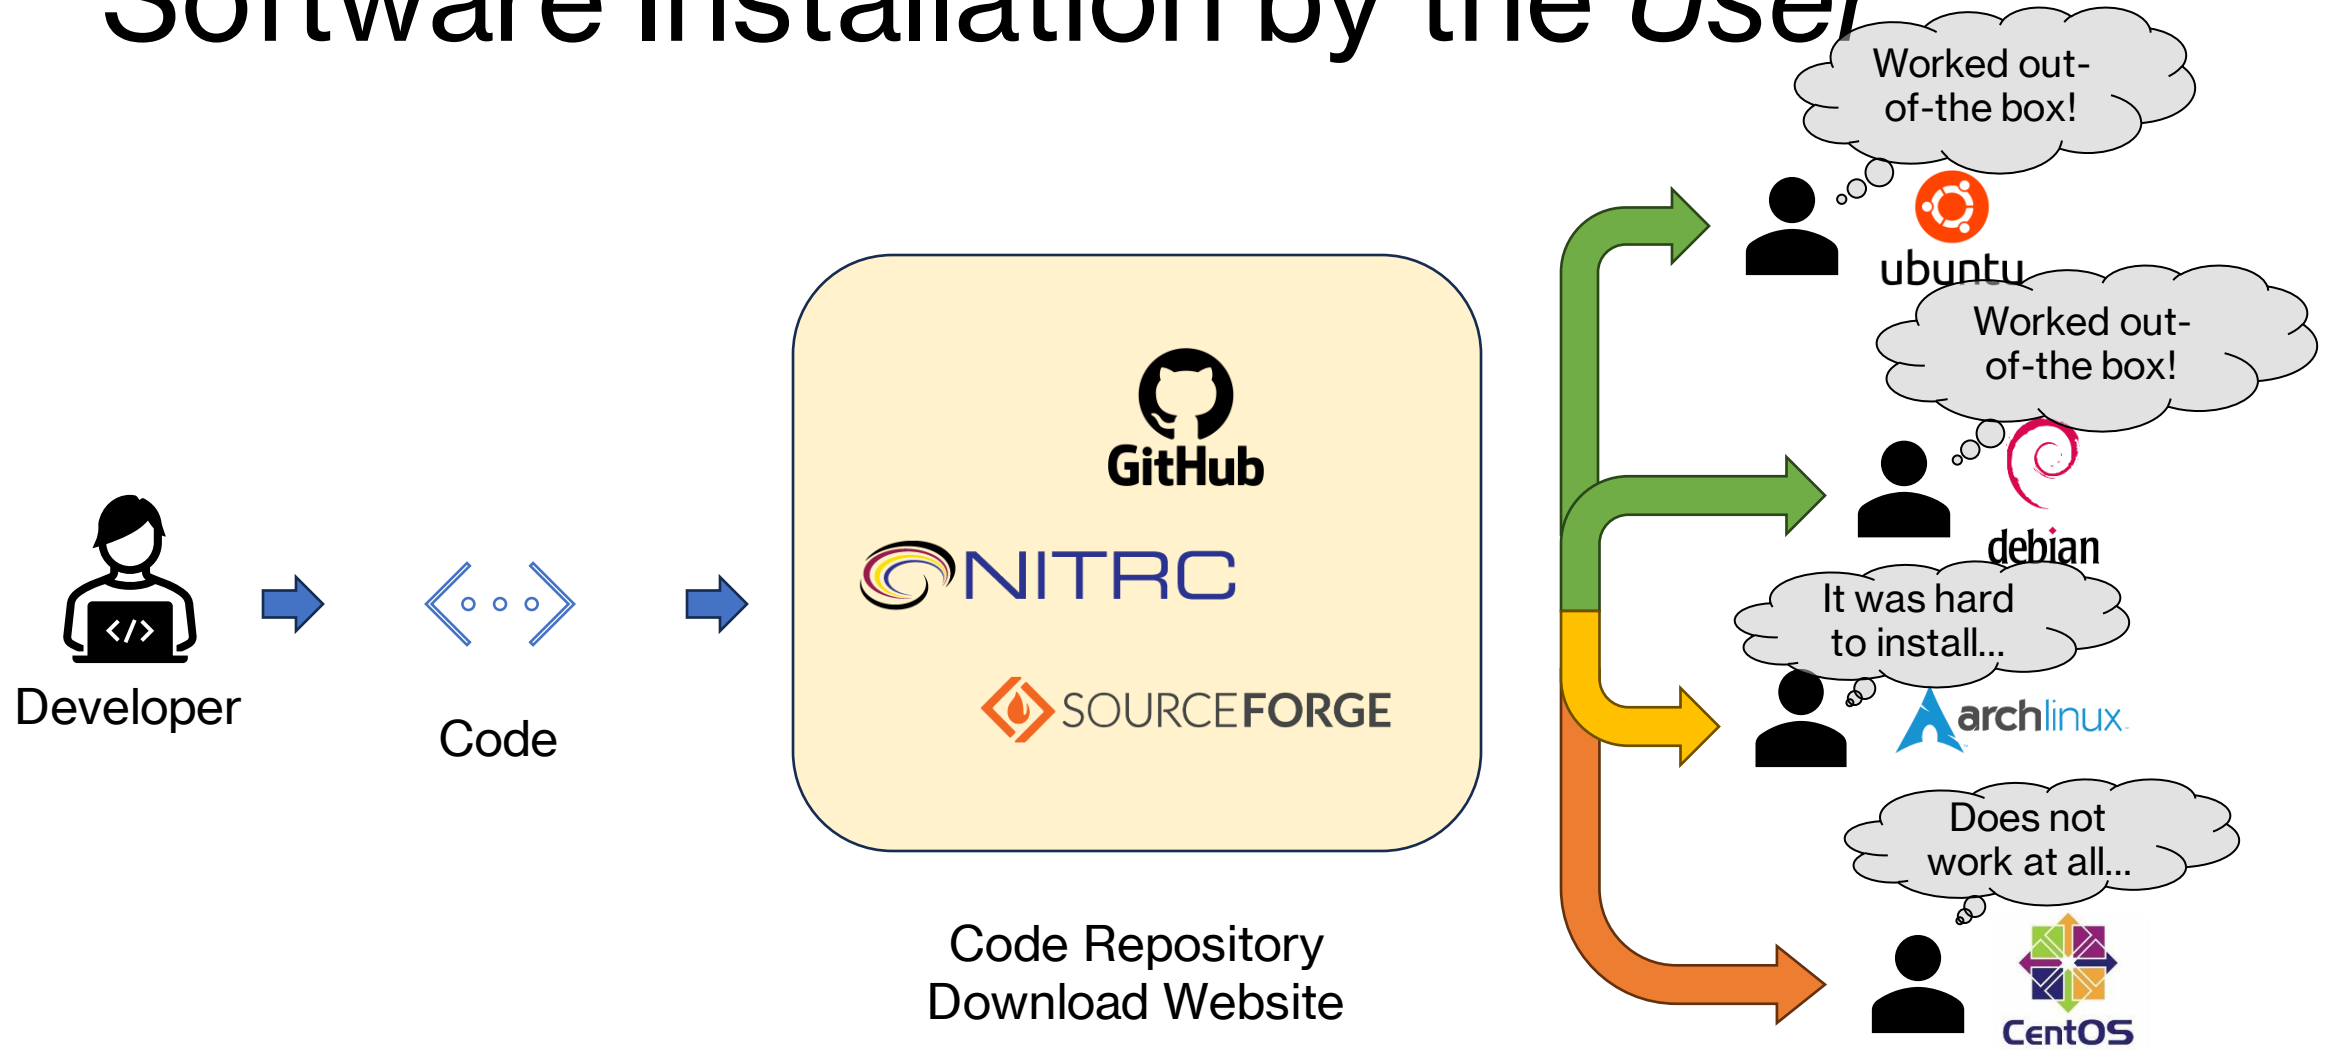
Software Installation by the User

Developer

Code

GitHub

NITRC

SOURCEFORGE

Code Repository Download Website

Worked out-of-the box!

ubuntu

Worked out-of-the box!

debian

It was hard to install...

archlinux

Does not work at all...

CentOS